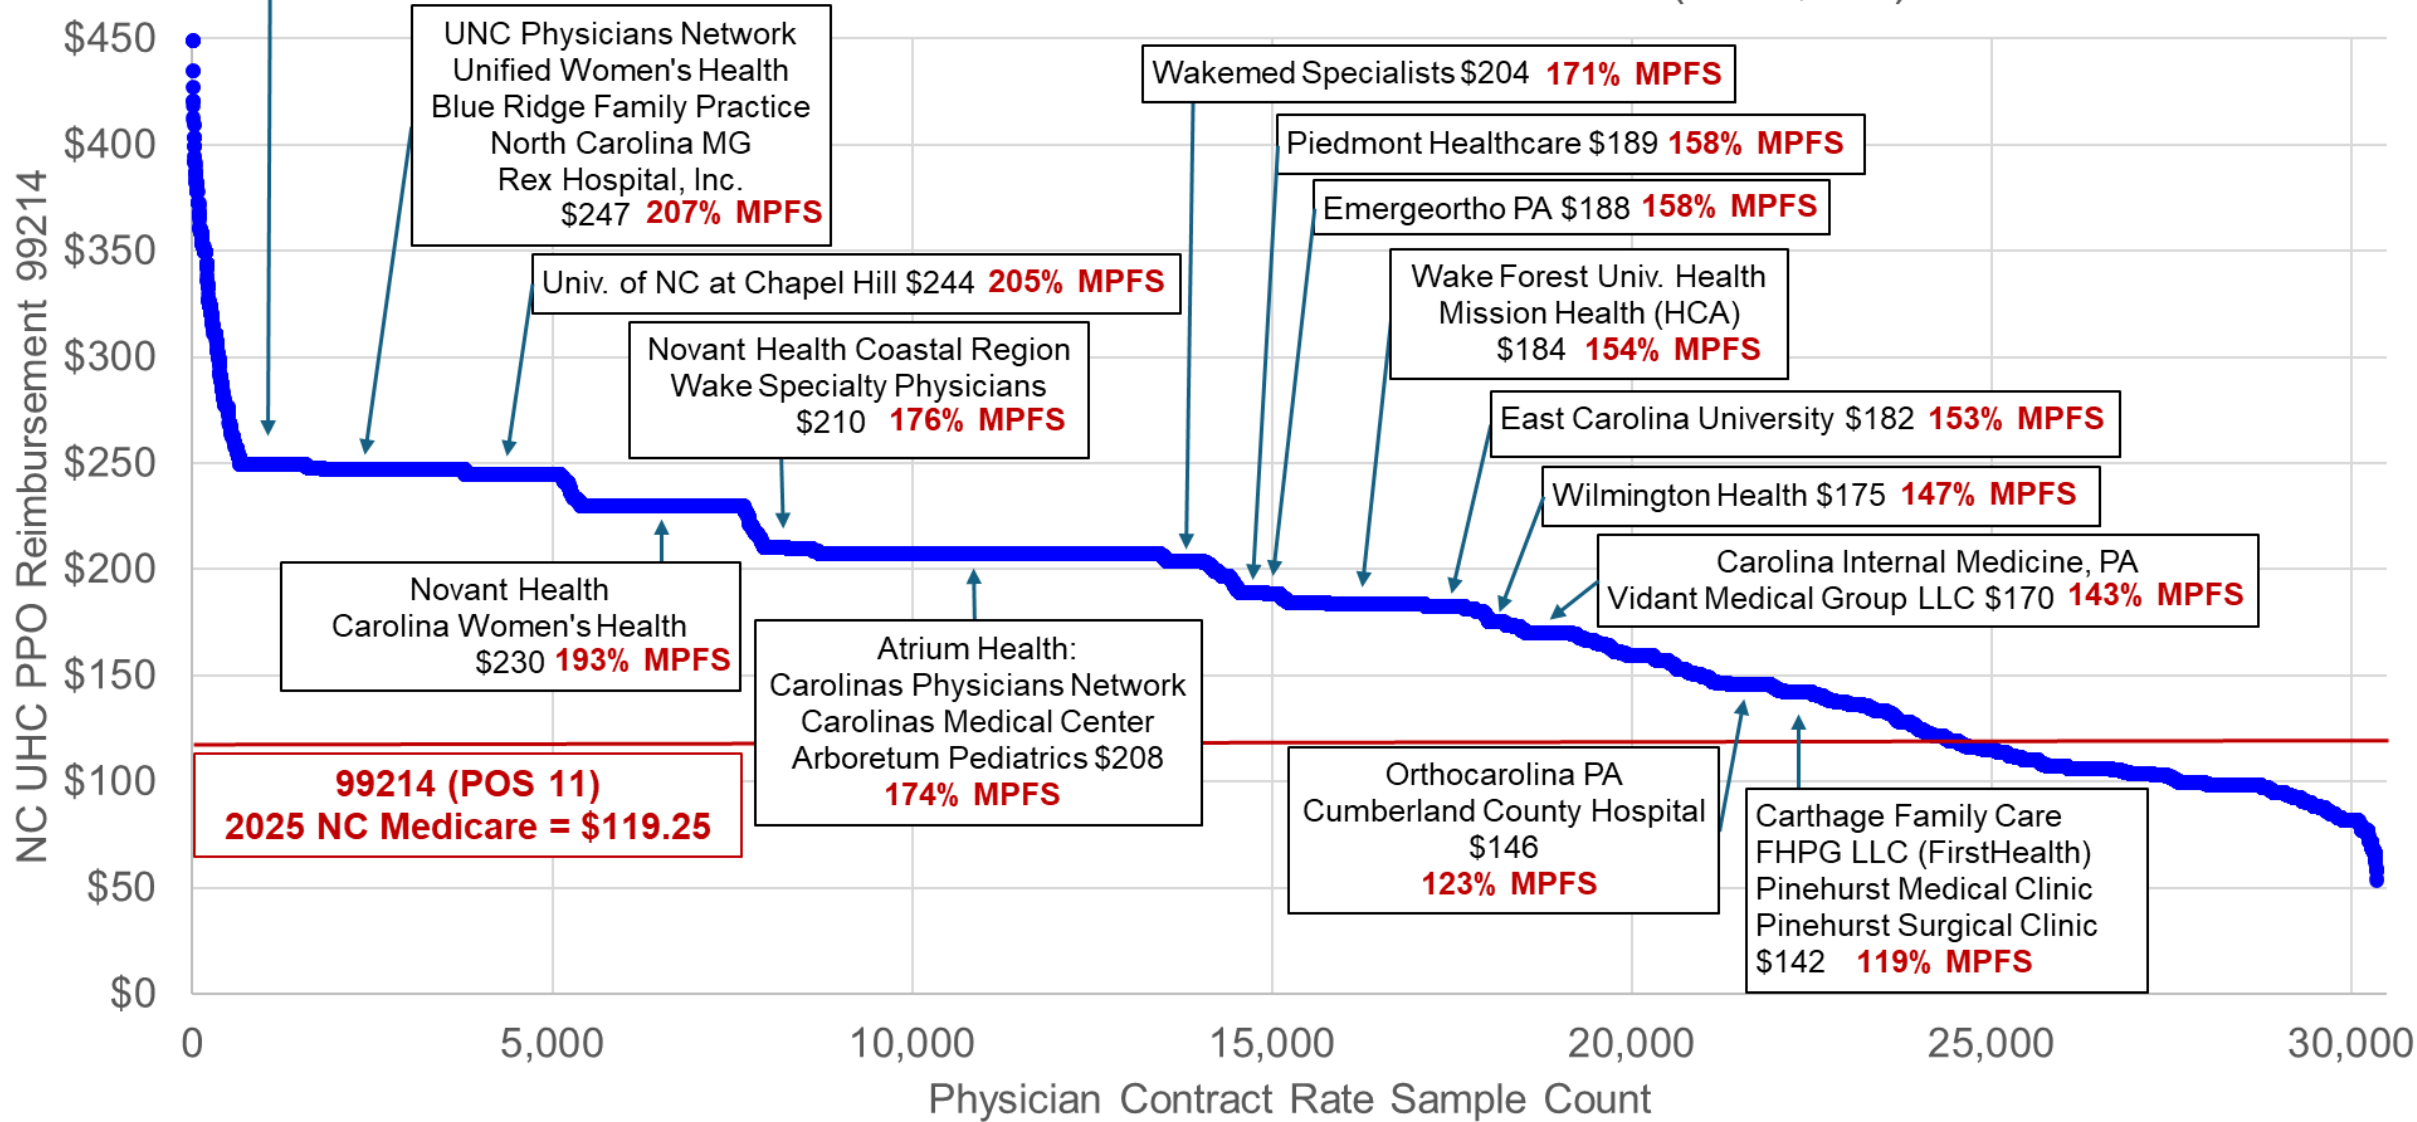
UNC Physicians Network
Unified Women's Health
Blue Ridge Family Practice
North Carolina MG
Rex Hospital, Inc.
$247 207% MPFS

Wakemed Specialists $204 171% MPFS

Piedmont Healthcare $189 158% MPFS

Emergeortho PA $188 158% MPFS

Univ. of NC at Chapel Hill $244 205% MPFS

Wake Forest Univ. Health
Mission Health (HCA)
$184 154% MPFS

Novant Health Coastal Region
Wake Specialty Physicians
$210 176% MPFS

East Carolina University $182 153% MPFS

Wilmington Health $175 147% MPFS

Carolina Internal Medicine, PA
Vidant Medical Group LLC $170 143% MPFS

Novant Health
Carolina Women's Health
$230 193% MPFS

Atrium Health:
Carolinas Physicians Network
Carolinas Medical Center
Arboretum Pediatrics $208
174% MPFS

99214 (POS 11)
2025 NC Medicare = $119.25

Orthocarolina PA
Cumberland County Hospital
$146
123% MPFS

Carthage Family Care
FHPG LLC (FirstHealth)
Pinehurst Medical Clinic
Pinehurst Surgical Clinic
$142 119% MPFS

NC UHC PPO Reimbursement 99214

$450
$400
$350
$300
$250
$200
$150
$100
$50
$0

0
5,000
10,000
15,000
20,000
25,000
30,000

Physician Contract Rate Sample Count